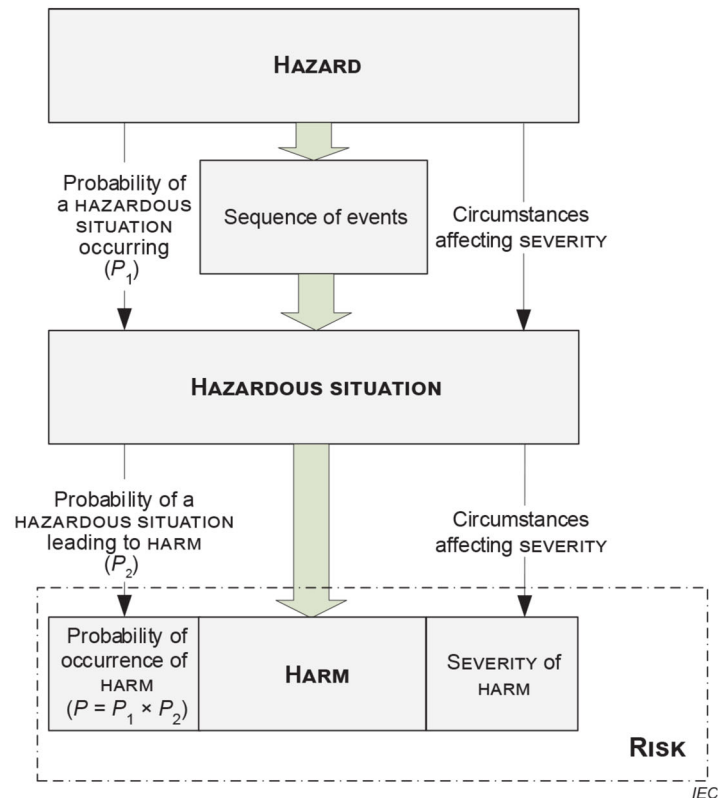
HAZARD

Probability of a HAZARDOUS SITUATION occurring ($P_1$)

Sequence of events

Circumstances affecting SEVERITY

HAZARDOUS SITUATION

Probability of a HAZARDOUS SITUATION leading to HARM ($P_2$)

Circumstances affecting SEVERITY

Probability of occurrence of HARM ($P = P_1 \times P_2$)

HARM

SEVERITY of HARM

RISK

IEC